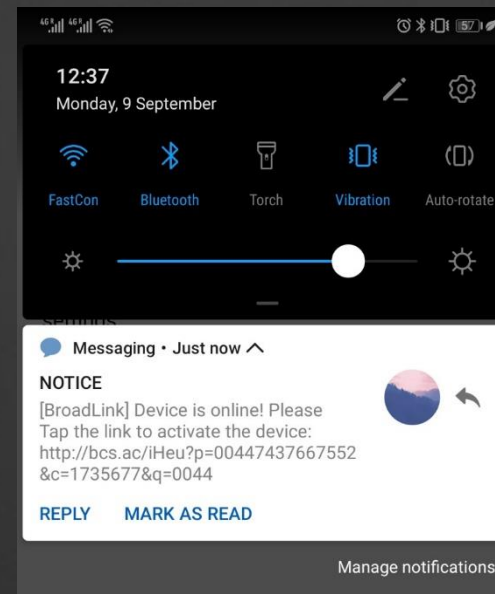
4G 4G
57

12:37
Monday, 9 September

FastCon
Bluetooth
Torch
Vibration
Auto-rotate

Messaging • Just now

NOTICE
[BroadLink] Device is online! Please Tap the link to activate the device: http://bcs.ac/iHeu?p=00447437667552&c=1735677&q=0044

REPLY
MARK AS READ

Manage notifications